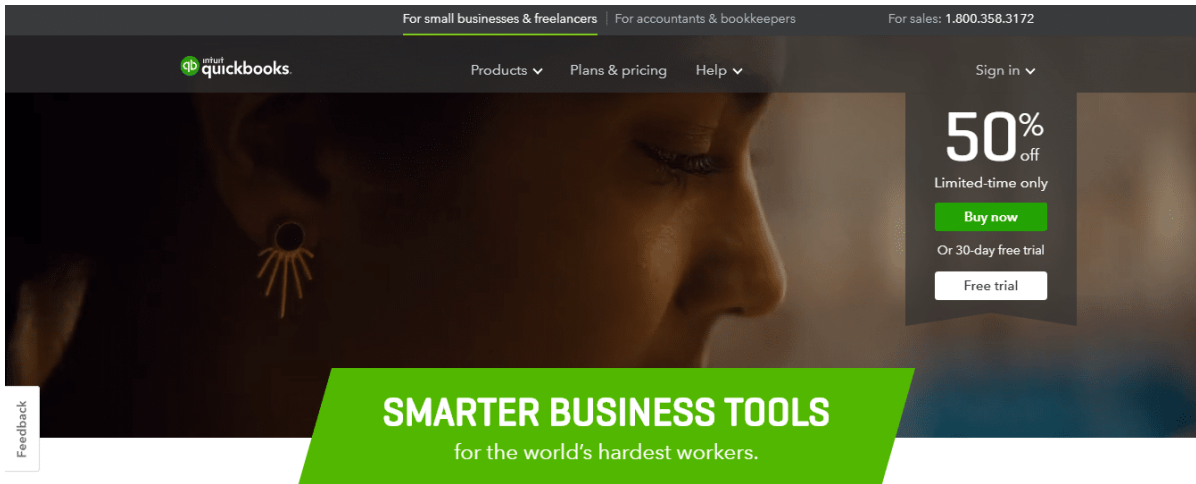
For small businesses & freelancers | For accountants & bookkeepers

For sales: 1.800.358.3172

qb intuit quickbooks.

Products

Plans & pricing

Help

Sign in

50% off

Limited-time only

Buy now

Or 30-day free trial

Free trial

Feedback

SMARTER BUSINESS TOOLS

for the world's hardest workers.